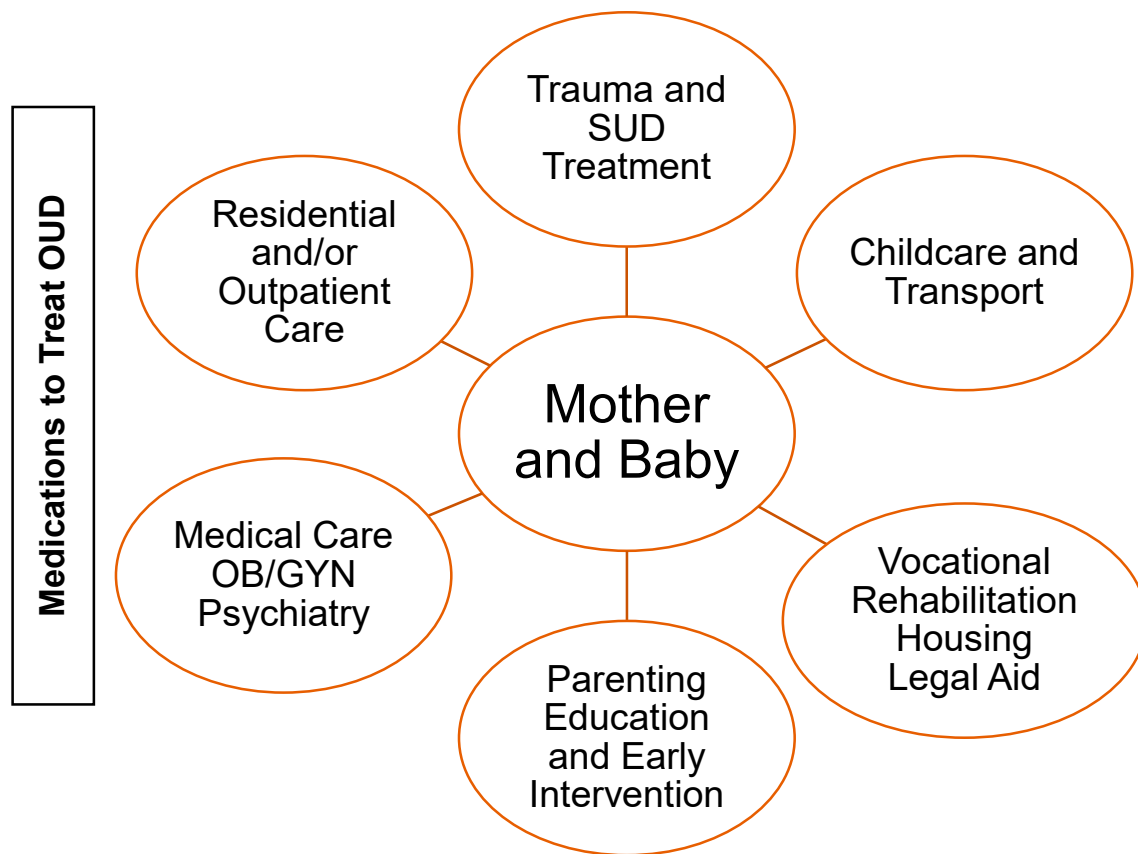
Medications to Treat OUD

Trauma and SUD Treatment

Residential and/or Outpatient Care

Childcare and Transport

Mother and Baby

Medical Care
OB/GYN
Psychiatry

Vocational Rehabilitation
Housing
Legal Aid

Parenting Education and Early Intervention